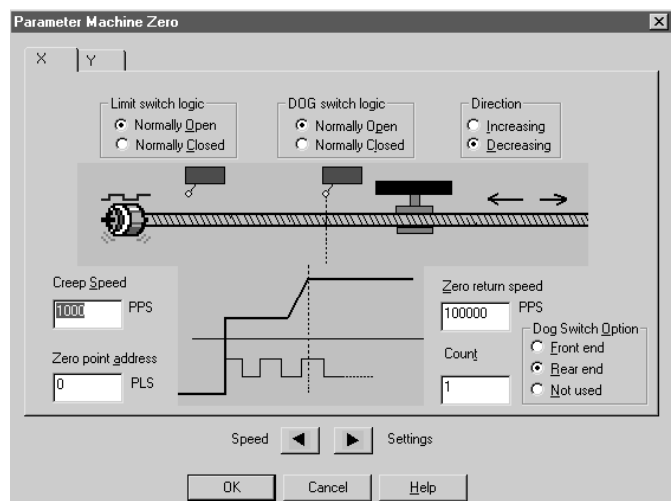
Parameter Machine Zero

X
Y

Limit switch logic
Normally Open
Normally Closed

DOG switch logic
Normally Open
Normally Closed

Direction
Increasing
Decreasing

Creep Speed
1000
PPS

Zero point address
0
PLS

Zero return speed
100000
PPS

Count
1

Dog Switch Option
Front end
Rear end
Not used

Speed
Settings

OK
Cancel
Help